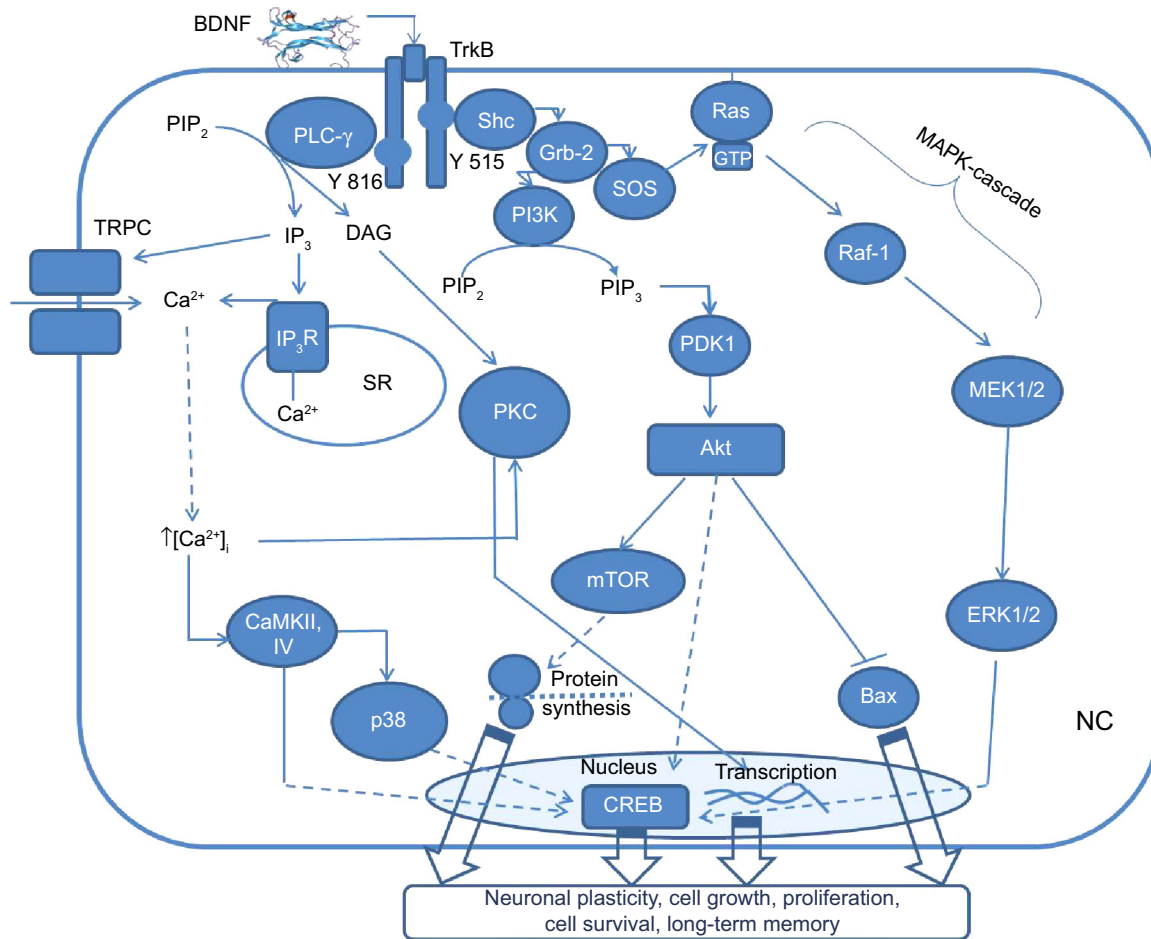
BDNF

TrkB

PIP$_2$

PLC-γ

Shc

Grb-2

Ras

GTP

MAPK-cascade

Y 816

Y 515

SOS

PI3K

TRPC

IP$_3$

DAG

Raf-1

PIP$_2$

PIP$_3$

Ca$^{2+}$

IP$_3$R

SR

Ca$^{2+}$

PDK1

MEK1/2

PKC

Akt

↑[Ca$^{2+}$]$_i$

mTOR

ERK1/2

CaMKII, IV

Protein synthesis

Bax

p38

NC

Nucleus

Transcription

CREB

Neuronal plasticity, cell growth, proliferation, cell survival, long-term memory